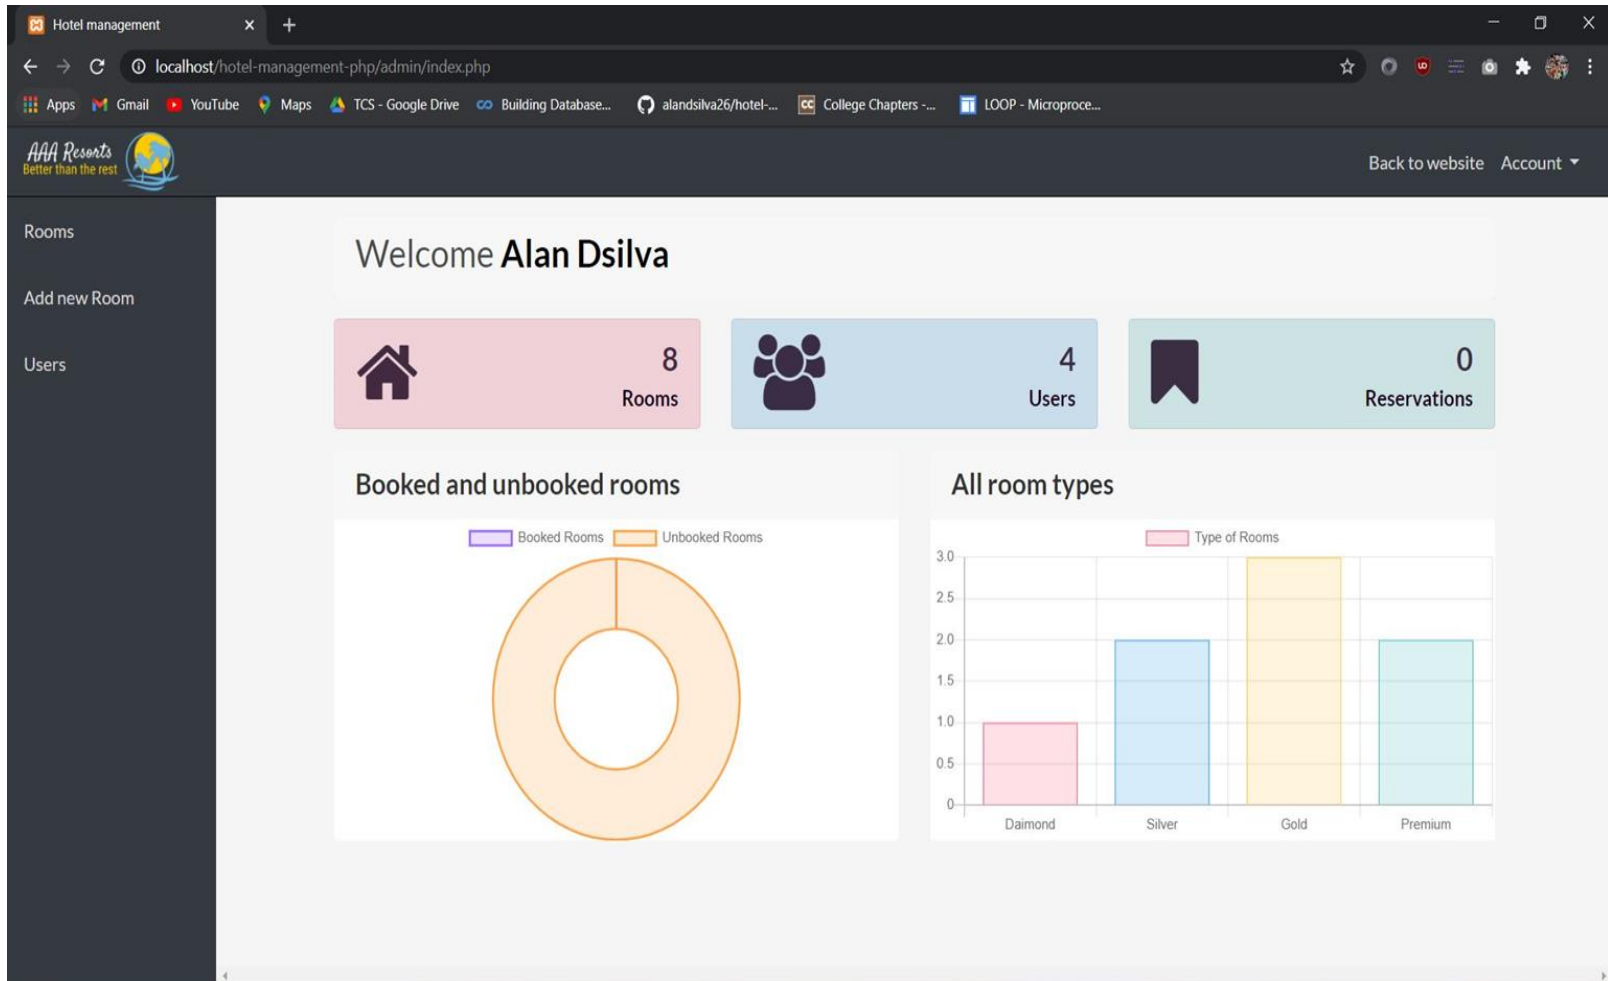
Hotel management
localhost/hotel-management-php/admin/index.php
Apps Gmail YouTube Maps TCS - Google Drive Building Database... alandsilva26/hotel-... College Chapters -... LOOP - Microproce...

AAA Resorts
Better than the rest

Back to website Account

Rooms
Add new Room
Users

Welcome **Alan Dsilva**

8
Rooms

4
Users

0
Reservations

Booked and unbooked rooms

Booked Rooms Unbooked Rooms

All room types

Type of Rooms

3.0
2.5
2.0
1.5
1.0
0.5
0

Daimond Silver Gold Premium